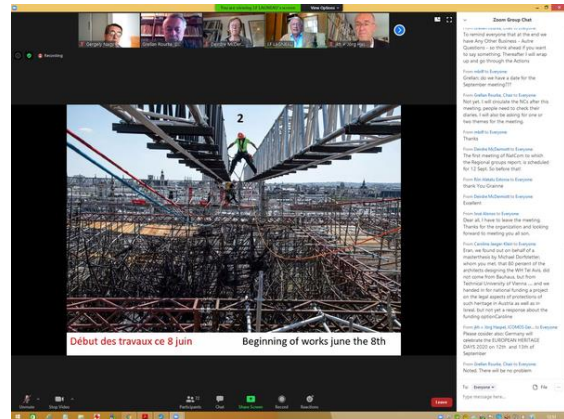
You are viewing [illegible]'s screen View Options

Gergely Nagy

Grellan Rourke

Sandra McDer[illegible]

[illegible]

Recording

2

Début des travaux ce 8 juin

Beginning of works june the 8th

Zoom Group Chat

To remind everyone that at the end we have Any Other Business – Autre Questions – so think ahead if you want to say something. Thereafter I will wrap up and go through the Actions

From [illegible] to Everyone
Grellan, do we have a date for the September meeting???

From Grellan Rourke, Chat to Everyone
Not yet, I will circulate the NCs after this meeting, people need to check their diaries. I will also be asking for one or two themes for the meeting.

From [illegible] to Everyone
Thanks

From Deirdre McDermott to Everyone
The first meeting of NatCom to which the Regional groups report, is scheduled for 12 Sept. So before that!

From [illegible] to Everyone
Thank You Grainne

From Deirdre McDermott to Everyone
Excellent

From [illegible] to Everyone
Dear all, I have to leave the meeting. Thanks for the organization and looking forward to meeting you all soon.

From Caroline Jaeger-Klein to Everyone
Eran, we found out on behalf of a masterthesis by Michael Dorfmeifer, whom you met, that 80 percent of the architects designing the WH Tel Aviv, did not come from Bauhaus, but from Technical University of Vienna...., and we handed in for national funding a project on the legal aspects of protections of such heritage in Austria as well as in Israel, but not yet a response about the funding option.Caroline

From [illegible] to Everyone
Please consider also Germany will celebrate the EUROPEAN HERITAGE DAYS 2020 on 12th and 13th of September

From Grellan Rourke, Chat to Everyone
Noted. There will be no problem

To: Everyone

File

Type message here...

Unmute

Stop Video

Participants

Chat

Share Screen

Record

Reactions

Leave